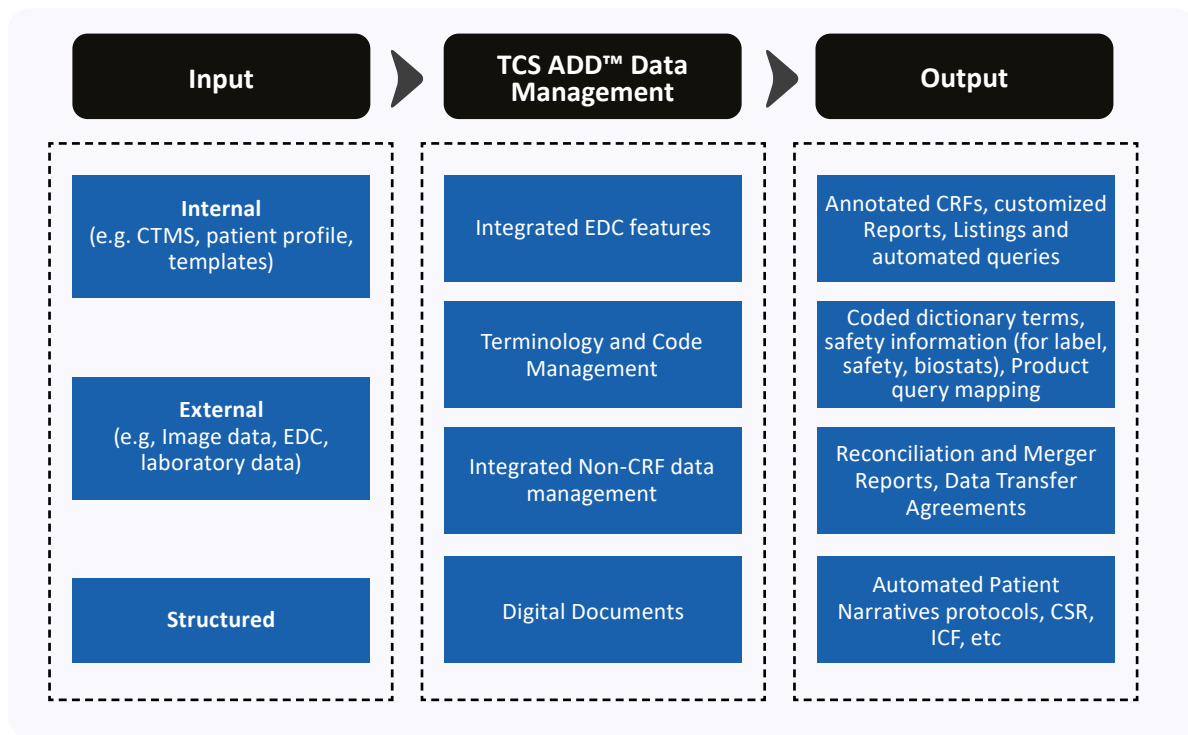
Input

TCS ADD™ Data Management

Output

Internal
(e.g. CTMS, patient profile, templates)

External
(e.g, Image data, EDC, laboratory data)

Structured

Integrated EDC features

Terminology and Code Management

Integrated Non-CRF data management

Digital Documents

Annotated CRFs, customized Reports, Listings and automated queries

Coded dictionary terms, safety information (for label, safety, biostats), Product query mapping

Reconciliation and Merger Reports, Data Transfer Agreements

Automated Patient Narratives protocols, CSR, ICF, etc